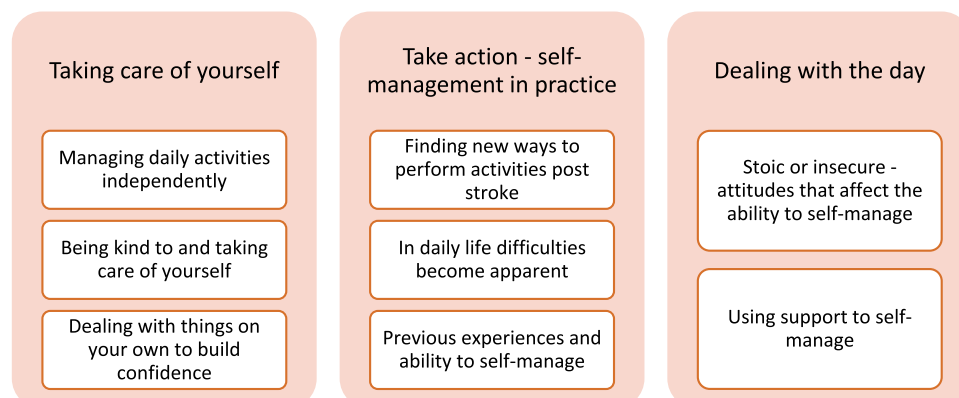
Taking care of yourself

Managing daily activities independently

Being kind to and taking care of yourself

Dealing with things on your own to build confidence

Take action - self-management in practice

Finding new ways to perform activities post stroke

In daily life difficulties become apparent

Previous experiences and ability to self-manage

Dealing with the day

Stoic or insecure - attitudes that affect the ability to self-manage

Using support to self-manage